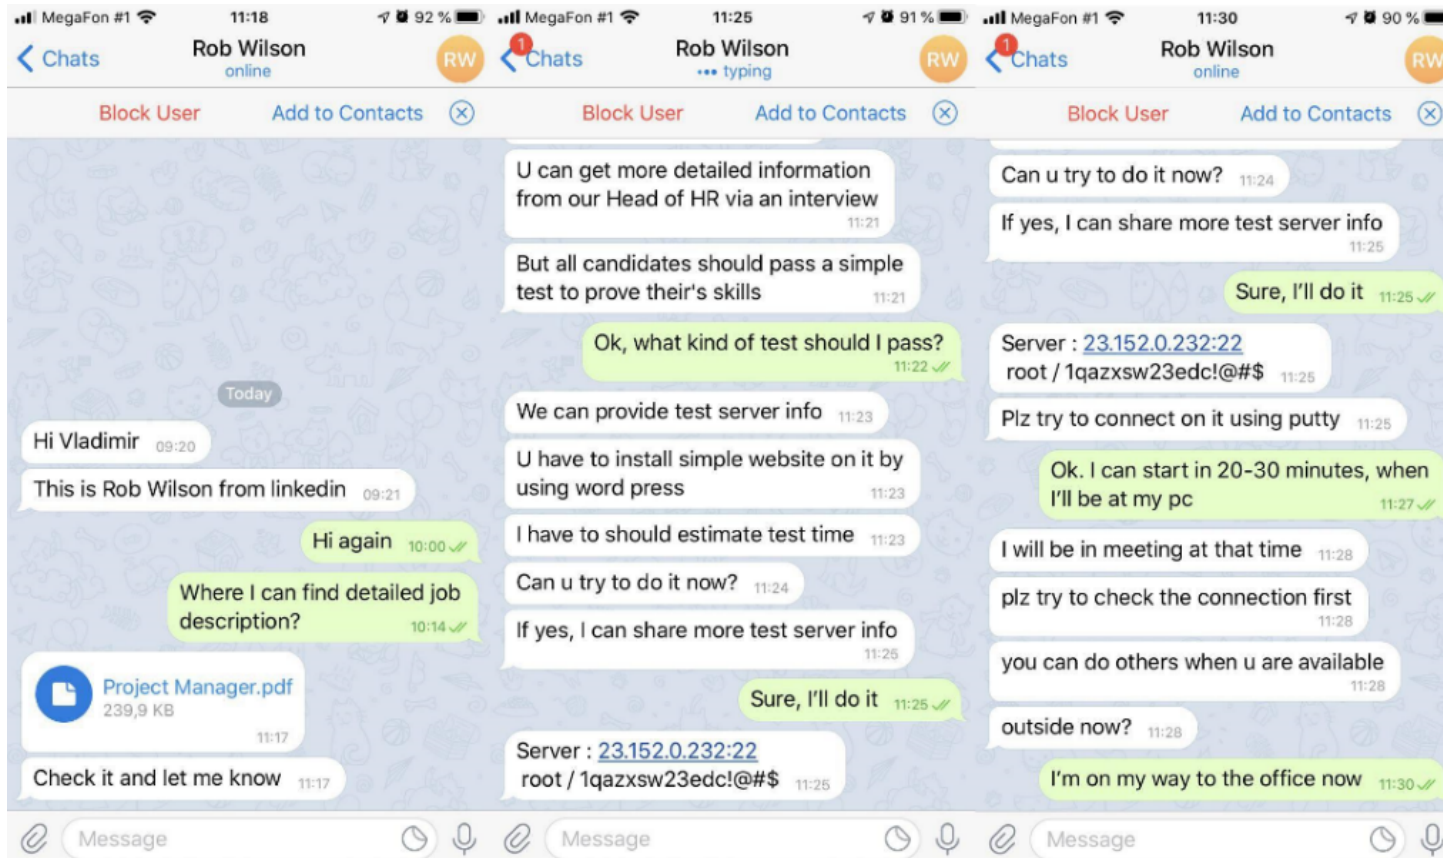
MegaFon #1 11:18 92 %

Chats

Rob Wilson
online

RW

Block User Add to Contacts

Today

Hi Vladimir 09:20

This is Rob Wilson from linkedin 09:21

Hi again 10:00

Where I can find detailed job description? 10:14

Project Manager.pdf
239,9 KB
11:17

Check it and let me know 11:17

Message

MegaFon #1 11:25 91 %

1 Chats

Rob Wilson
••• typing

RW

Block User Add to Contacts

U can get more detailed information from our Head of HR via an interview 11:21

But all candidates should pass a simple test to prove their's skills 11:21

Ok, what kind of test should I pass? 11:22

We can provide test server info 11:23

U have to install simple website on it by using word press 11:23

I have to should estimate test time 11:23

Can u try to do it now? 11:24

If yes, I can share more test server info 11:25

Sure, I'll do it 11:25

Server : 23.152.0.232:22
root / 1qazxsw23edc!@#$ 11:25

Message

MegaFon #1 11:30 90 %

1 Chats

Rob Wilson
online

RW

Block User Add to Contacts

Can u try to do it now? 11:24

If yes, I can share more test server info 11:25

Sure, I'll do it 11:25

Server : 23.152.0.232:22
root / 1qazxsw23edc!@#$ 11:25

Plz try to connect on it using putty 11:25

Ok. I can start in 20-30 minutes, when I'll be at my pc 11:27

I will be in meeting at that time 11:28

plz try to check the connection first 11:28

you can do others when u are available 11:28

outside now? 11:28

I'm on my way to the office now 11:30

Message